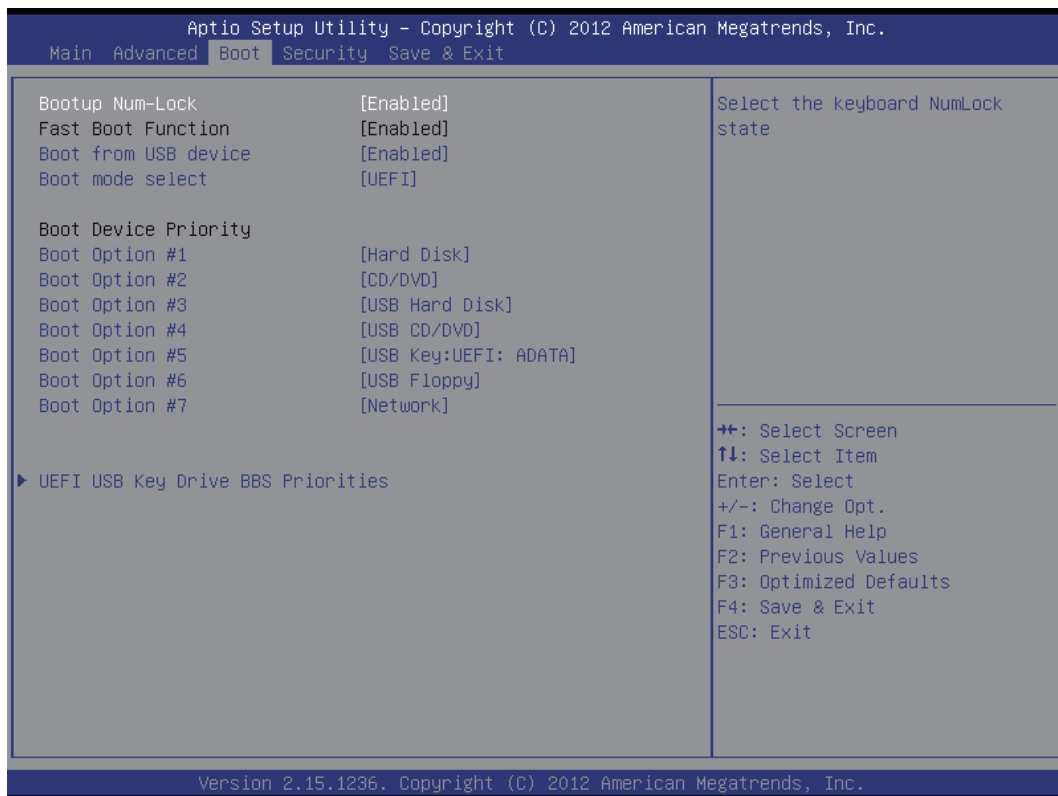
Aptio Setup Utility – Copyright (C) 2012 American Megatrends, Inc.
Main Advanced Boot Security Save & Exit

Bootup Num-Lock [Enabled]
Fast Boot Function [Enabled]
Boot from USB device [Enabled]
Boot mode select [UEFI]

Boot Device Priority
Boot Option #1 [Hard Disk]
Boot Option #2 [CD/DVD]
Boot Option #3 [USB Hard Disk]
Boot Option #4 [USB CD/DVD]
Boot Option #5 [USB Key:UEFI: ADATA]
Boot Option #6 [USB Floppy]
Boot Option #7 [Network]

▶ UEFI USB Key Drive BBS Priorities

Select the keyboard NumLock state

→←: Select Screen
↑↓: Select Item
Enter: Select
+/-: Change Opt.
F1: General Help
F2: Previous Values
F3: Optimized Defaults
F4: Save & Exit
ESC: Exit

Version 2.15.1236. Copyright (C) 2012 American Megatrends, Inc.